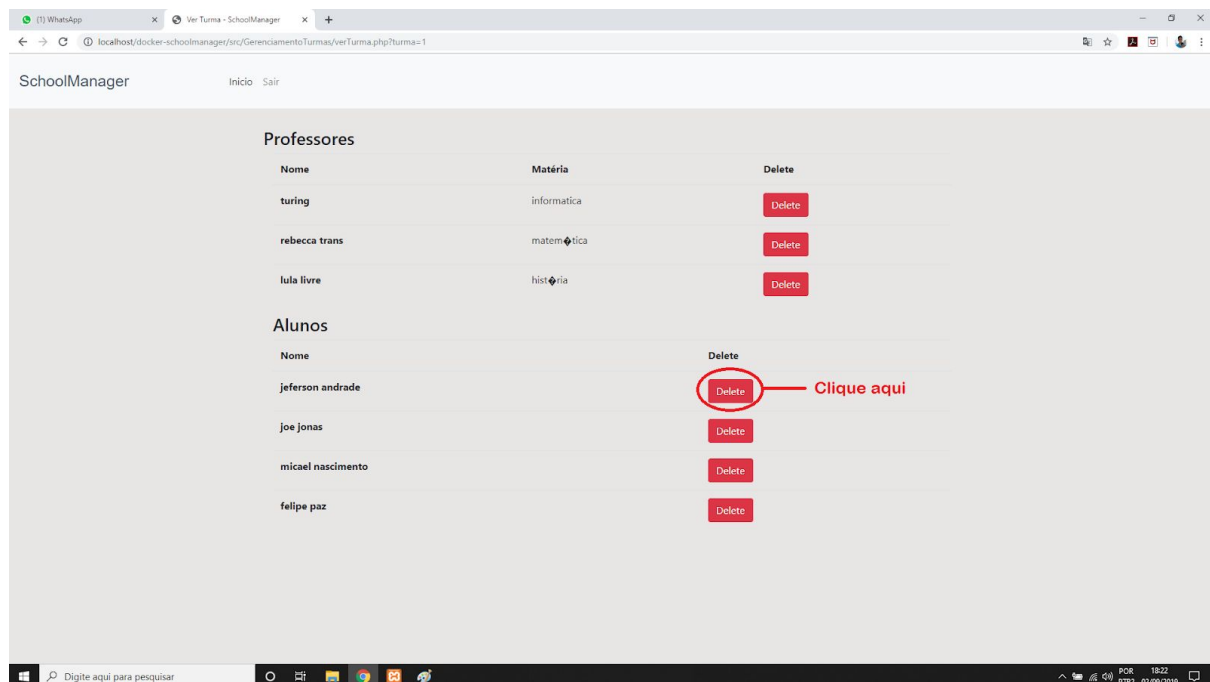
(1) WhatsApp
Ver Turma - SchoolManager
localhost/docker-schoolmanager/src/GerenciamentoTurmas/verTurma.php?turma=1

SchoolManager
Inicio Sair

Professores

| Nome | Matéria | Delete |
|---|---|---|
| turing | informatica | Delete |
| rebecca trans | matem�tica | Delete |
| lula livre | hist�ria | Delete |

Alunos

| Nome | Delete |
|---|---|
| jeferson andrade | Delete |
| joe jonas | Delete |
| micael nascimento | Delete |
| felipe paz | Delete |

Clique aqui

Digite aqui para pesquisar
POR
PTB2
18:22
02/09/2019